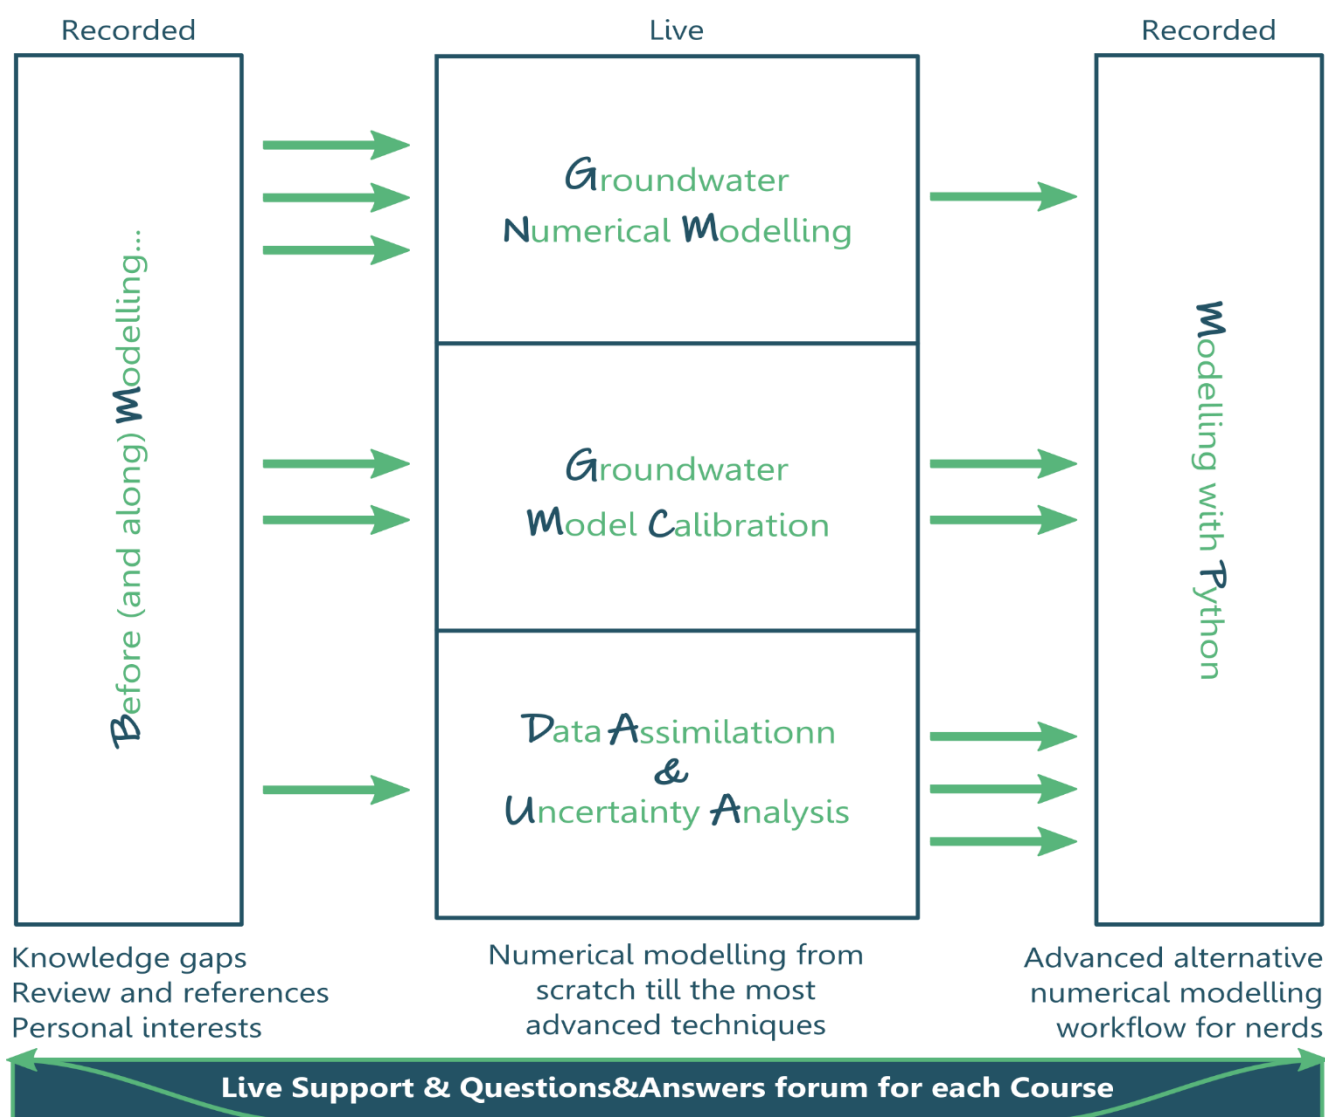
Recorded

Before (and along) Modelling...

Knowledge gaps
Review and references
Personal interests

Live

Groundwater
Numerical Modelling

Groundwater
Model Calibration

Data Assimilationn
&
Uncertainty Analysis

Numerical modelling from scratch till the most advanced techniques

Recorded

Modelling with Python

Advanced alternative numerical modelling workflow for nerds

Live Support & Questions&Answers forum for each Course